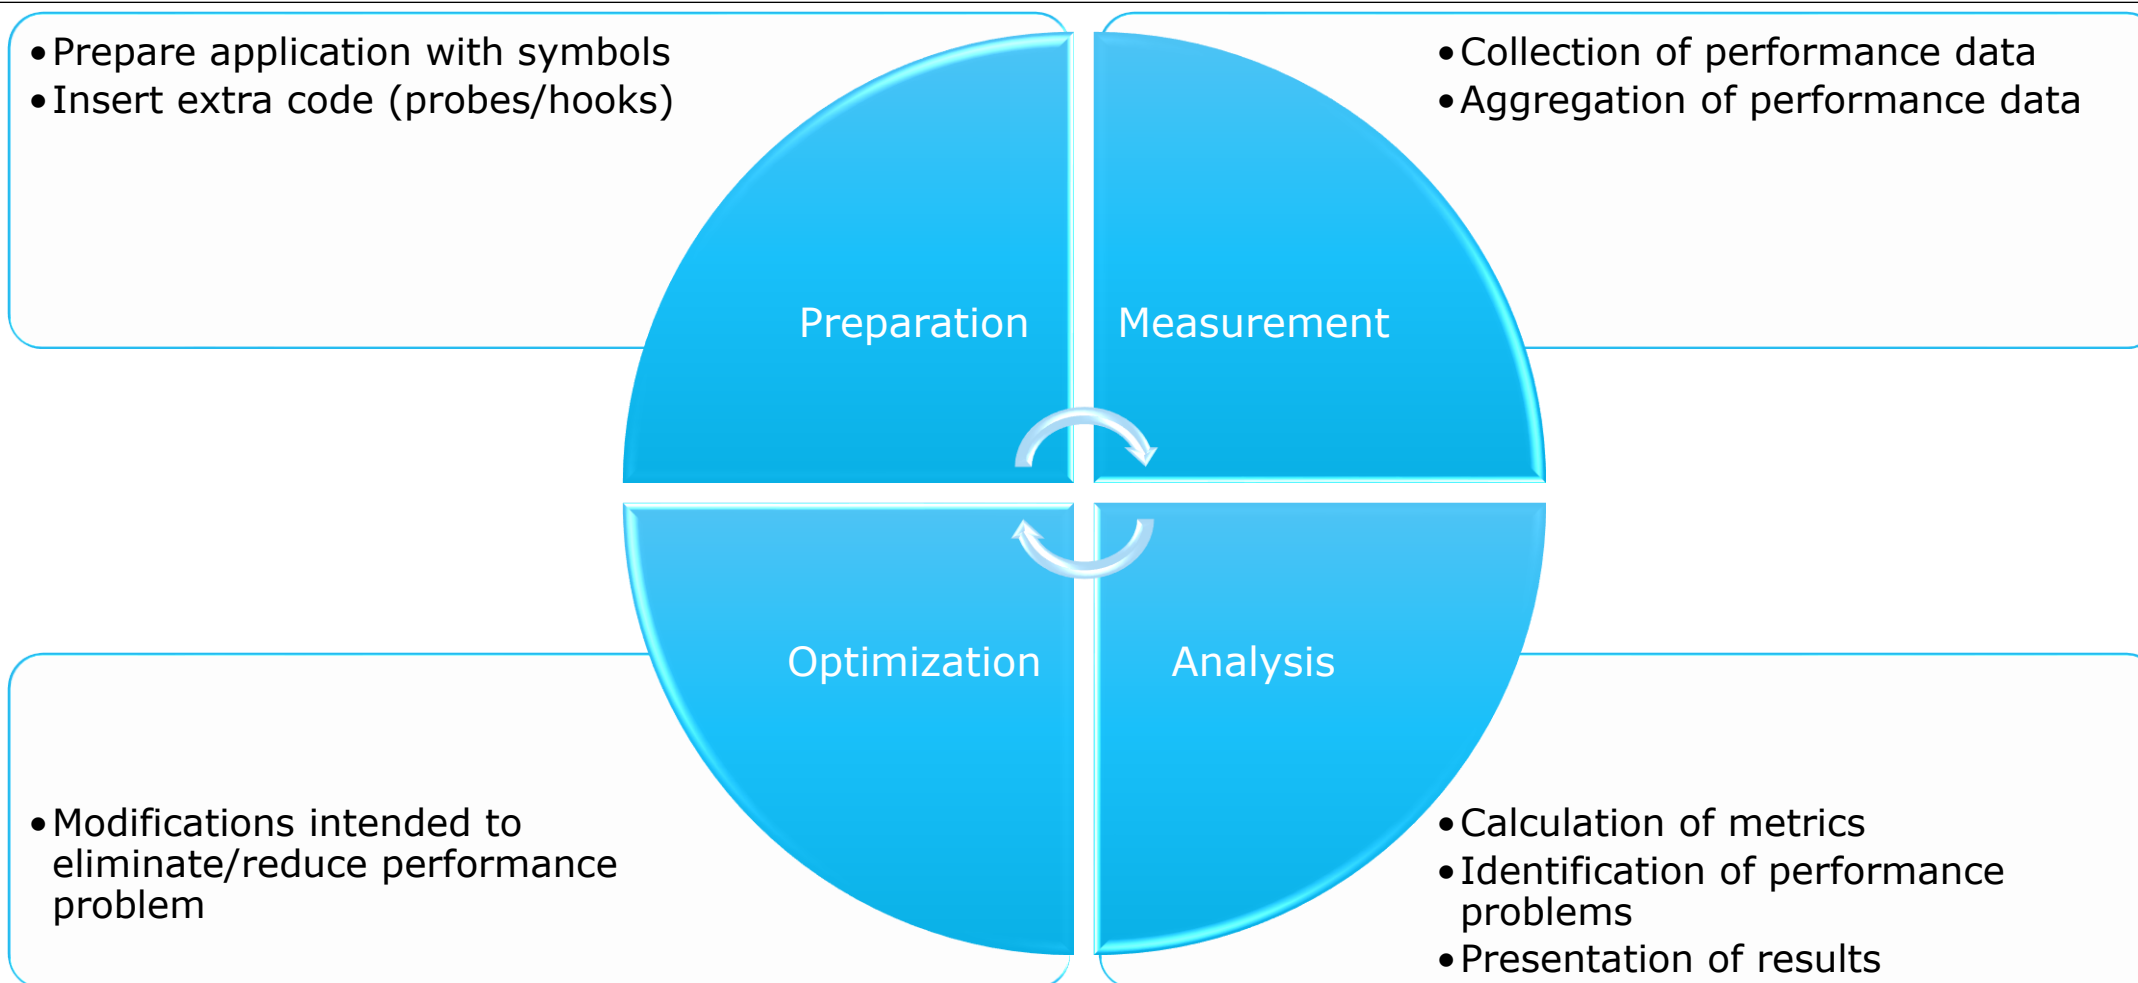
• Prepare application with symbols
• Insert extra code (probes/hooks)

• Collection of performance data
• Aggregation of performance data

Preparation

Measurement

Optimization

Analysis

• Modifications intended to eliminate/reduce performance problem

• Calculation of metrics
• Identification of performance problems
• Presentation of results